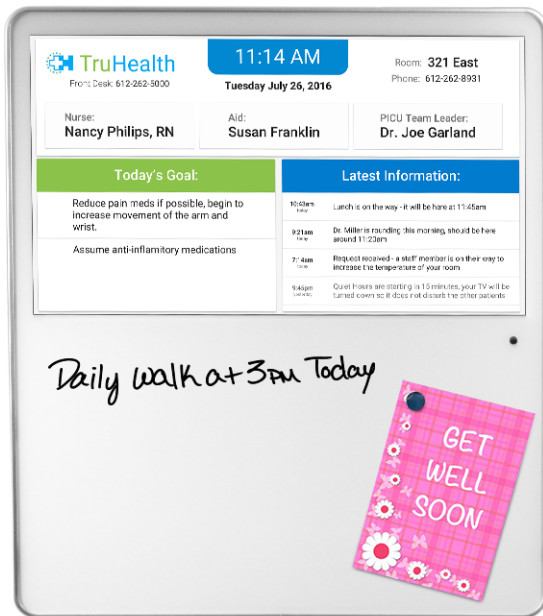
TruHealth
Front Desk: 612-262-5000

11:14 AM
Tuesday July 26, 2016

Room: 321 East
Phone: 612-262-8931

Nurse:
Nancy Philips, RN

Aid:
Susan Franklin

PICU Team Leader:
Dr. Joe Garland

Today's Goal:

Reduce pain meds if possible, begin to increase movement of the arm and wrist.

Assume anti-inflamitory medications

Latest Information:

| | |
|---|---|
| 10:45am today | Lunch is on the way - it will be here at 11:45am |
| 9:21am today | Dr. Miller is rounding this morning, should be here around 11:20am |
| 7:14am today | Request received - a staff member is on their way to increase the temperature of your room |
| 9:45pm yesterday | Quiet hours are starting in 15 minutes, your TV will be turned down so it does not disturb the other patients |

Daily walk at 3pm Today

GET WELL SOON